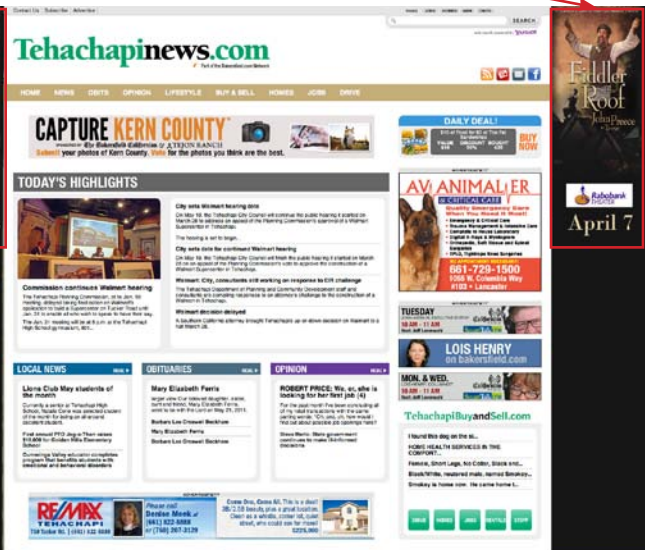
Contact Us Subscribe Advertise

SEARCH

Tehachapinews.com
Part of the Bakersfield.com Network

HOME NEWS OBITS OPINION LIFESTYLE BUY & SELL HOMES JOBS DRIVE

CAPTURE KERN COUNTY
Submit your photos of Kern County. Vote for the photos you think are the best.

DAILY DEAL!
BUY NOW

TODAY'S HIGHLIGHTS

City sets Walmart hearing date

City sets date for continued Walmart hearing

Walmart, City, consultants still working on response to EIR challenge

Walmart decision delayed

Commission continues Walmart hearing

ANIMAL ER
661-729-1500

TUESDAY

LOIS HENRY
on bakersfield.com

MON. & WED.

LOCAL NEWS

Lions Club May students of the month

OBITUARIES

Mary Elizabeth Ferris

OPINION

ROBERT PRICE: Wa, er, she is looking for her first job (4)

TehachapiBuyandSell.com

RE/MAX TEHACHAPI

Denise Meek
(661) 822-6888
(760) 267-3129

Fiddler on the Roof

Rabobank Theater

April 7